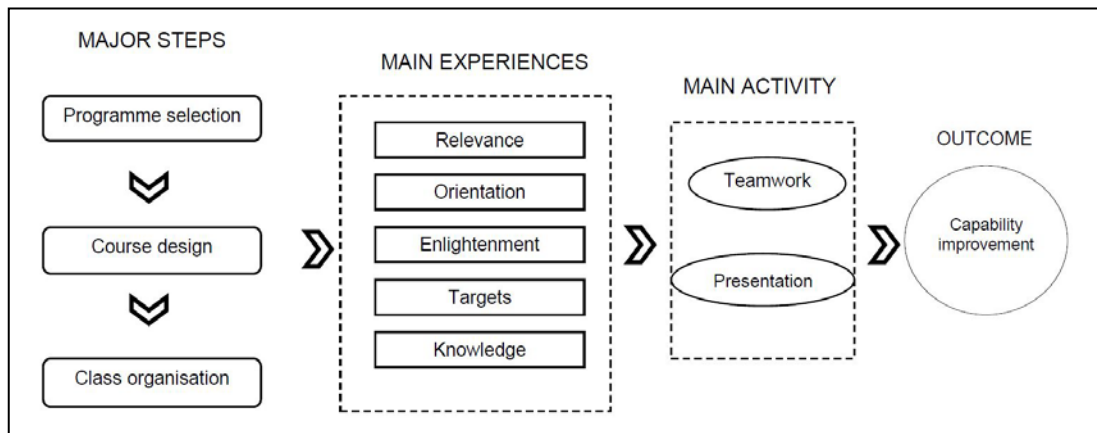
MAJOR STEPS

Programme selection

Course design

Class organisation

MAIN EXPERIENCES

Relevance

Orientation

Enlightenment

Targets

Knowledge

MAIN ACTIVITY

Teamwork

Presentation

OUTCOME

Capability improvement